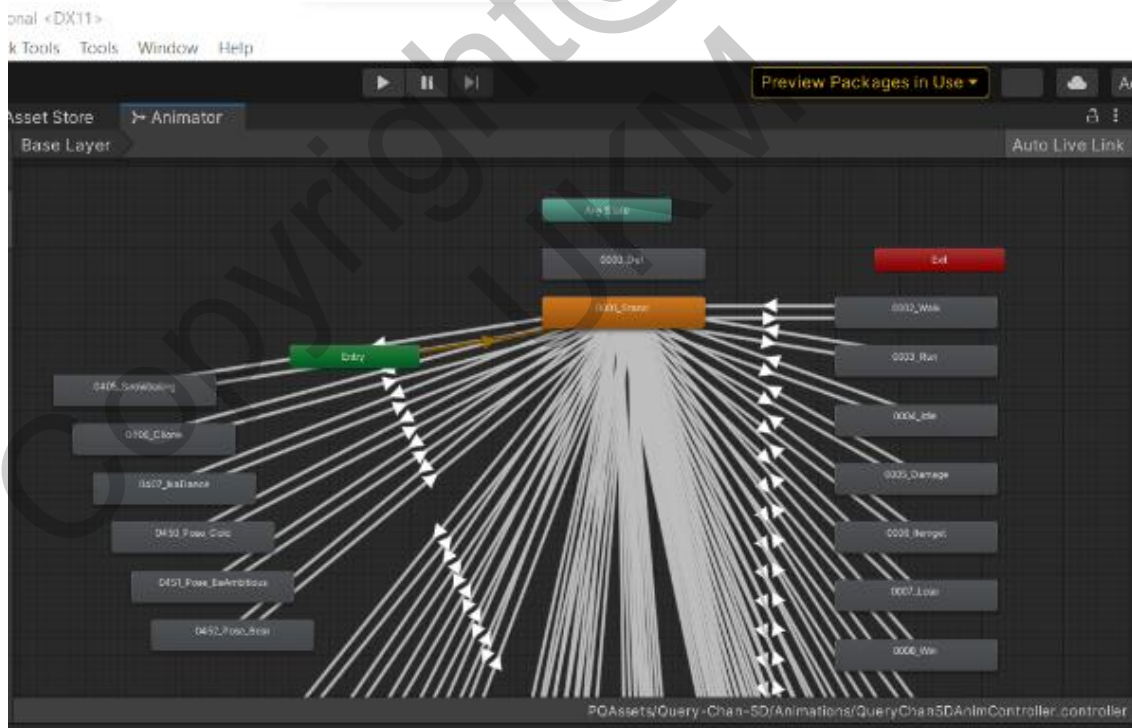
onal <DX11>
k Tools Tools Window Help

Preview Packages in Use ▾

Asset Store Animator

Base Layer

Auto Live Link

Any State

0000_Def

Exit

0001_Stand

0002_Walk

Entry

0003_Run

0405_Skateboarding

0004_Idle

0106_Clione

0005_Damage

0507_Balance

0006_Itenget

0450_Pose_Cute

0451_Pose_BeAmbitious

0007_Lose

0452_Pose_Bear

0008_Win

Copyright ©

POAssets/Query-Chan-SD/Animations/QueryChanSDAnimController.controller